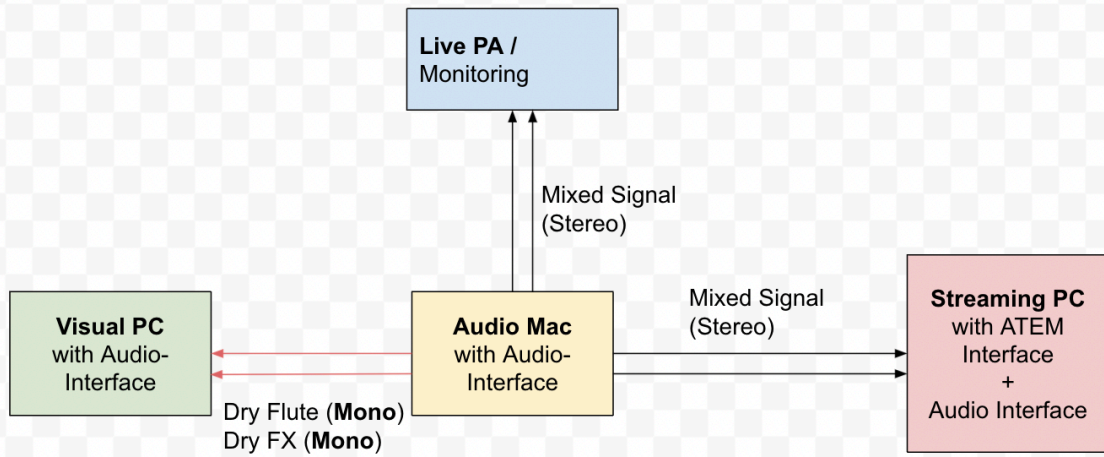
Live PA / Monitoring

Mixed Signal (Stereo)

Visual PC with Audio-Interface

Audio Mac with Audio-Interface

Mixed Signal (Stereo)

Streaming PC with ATEM Interface + Audio Interface

Dry Flute (Mono)
Dry FX (Mono)